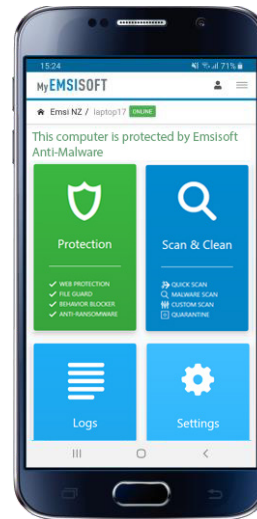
15:24
71%

MyEMSISOFT

Emsi NZ / laptop17 ONLINE

This computer is protected by Emsisoft Anti-Malware

Protection

WEB PROTECTION
FILE GUARD
BEHAVIOR BLOCKER
ANTI-RANSOMWARE

Scan & Clean

QUICK SCAN
MALWARE SCAN
CUSTOM SCAN
QUARANTINE

Logs

Settings